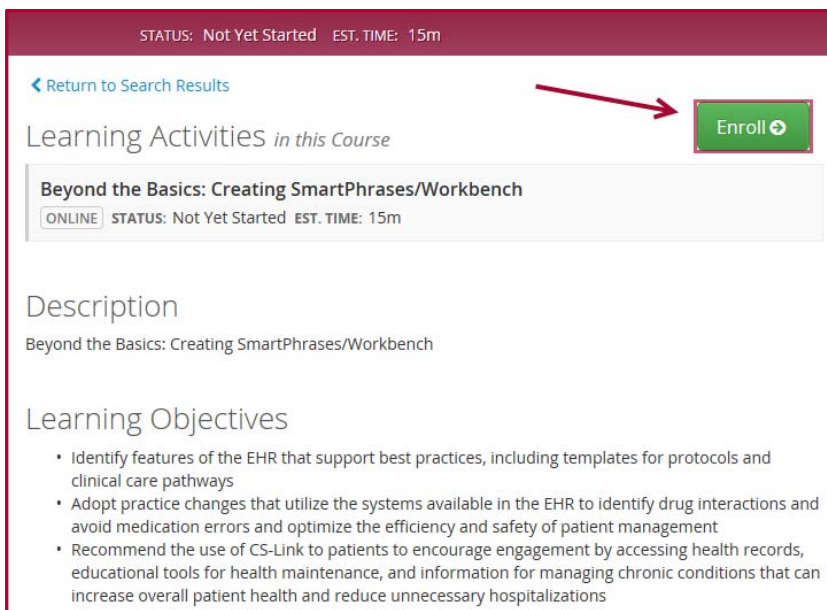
STATUS: Not Yet Started EST. TIME: 15m

Return to Search Results

Learning Activities in this Course

Enroll

Beyond the Basics: Creating SmartPhrases/Workbench
ONLINE STATUS: Not Yet Started EST. TIME: 15m

Description

Beyond the Basics: Creating SmartPhrases/Workbench

Learning Objectives

- Identify features of the EHR that support best practices, including templates for protocols and clinical care pathways
- Adopt practice changes that utilize the systems available in the EHR to identify drug interactions and avoid medication errors and optimize the efficiency and safety of patient management
- Recommend the use of CS-Link to patients to encourage engagement by accessing health records, educational tools for health maintenance, and information for managing chronic conditions that can increase overall patient health and reduce unnecessary hospitalizations